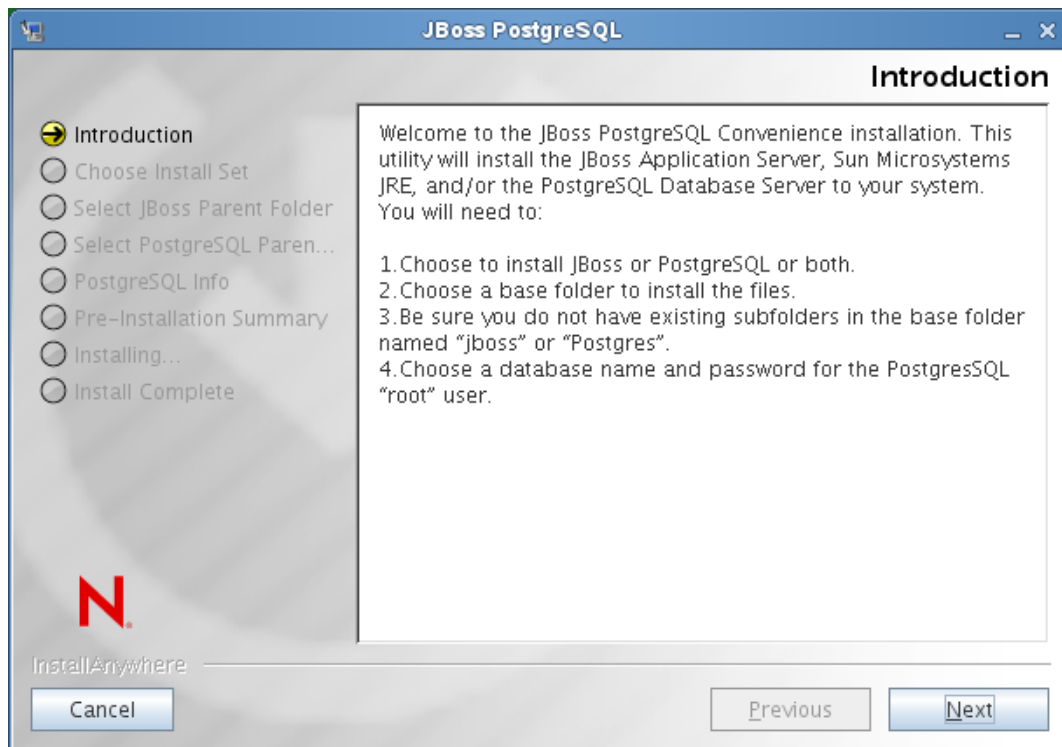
JBoss PostgreSQL

Introduction

Introduction
Choose Install Set
Select JBoss Parent Folder
Select PostgreSQL Paren...
PostgreSQL Info
Pre-Installation Summary
Installing...
Install Complete

Welcome to the JBoss PostgreSQL Convenience installation. This utility will install the JBoss Application Server, Sun Microsystems JRE, and/or the PostgreSQL Database Server to your system. You will need to:

1.Choose to install JBoss or PostgreSQL or both.
2.Choose a base folder to install the files.
3.Be sure you do not have existing subfolders in the base folder named "jboss" or "Postgres".
4.Choose a database name and password for the PostgresSQL "root" user.

N.

InstallAnywhere

Cancel

Previous

Next